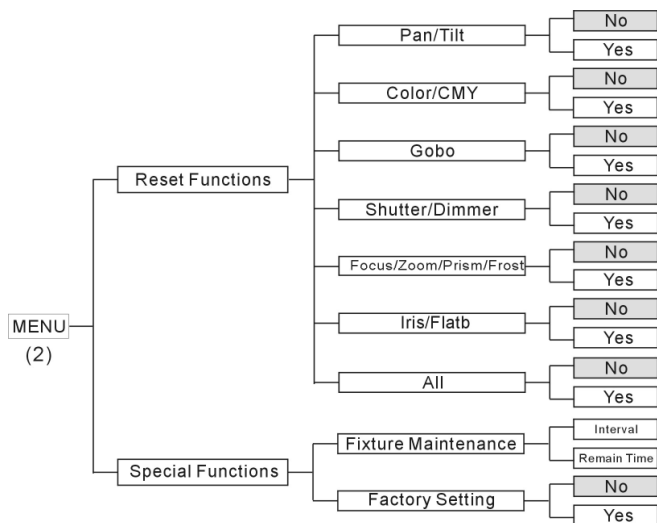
MENU
(2)

Reset Functions

Pan/Tilt
No
Yes

Color/CMY
No
Yes

Gobo
No
Yes

Shutter/Dimmer
No
Yes

Focus/Zoom/Prism/Frost
No
Yes

Iris/Flatb
No
Yes

All
No
Yes

Special Functions

Fixture Maintenance
Interval
Remain Time

Factory Setting
No
Yes